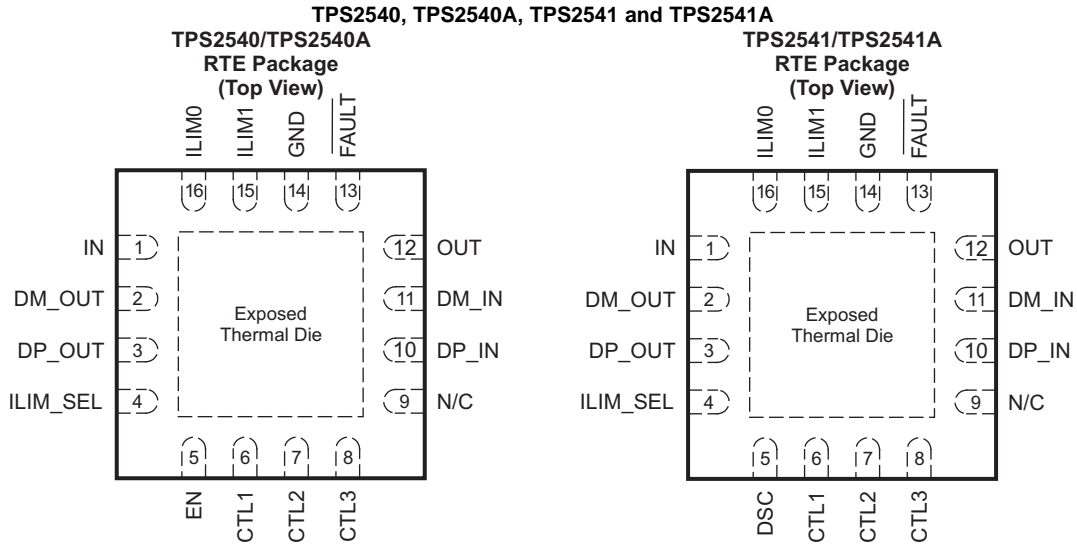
TPS2540, TPS2540A, TPS2541 and TPS2541A

TPS2540/TPS2540A
RTE Package
(Top View)

ILIM0 ILIM1 GND $\overline{FAULT}$

16 15 14 13

IN 1
DM_OUT 2
DP_OUT 3
ILIM_SEL 4

Exposed
Thermal Die

12 OUT
11 DM_IN
10 DP_IN
9 N/C

5 6 7 8

EN CTL1 CTL2 CTL3

TPS2541/TPS2541A
RTE Package
(Top View)

ILIM0 ILIM1 GND $\overline{FAULT}$

16 15 14 13

IN 1
DM_OUT 2
DP_OUT 3
ILIM_SEL 4

Exposed
Thermal Die

12 OUT
11 DM_IN
10 DP_IN
9 N/C

5 6 7 8

DSC CTL1 CTL2 CTL3